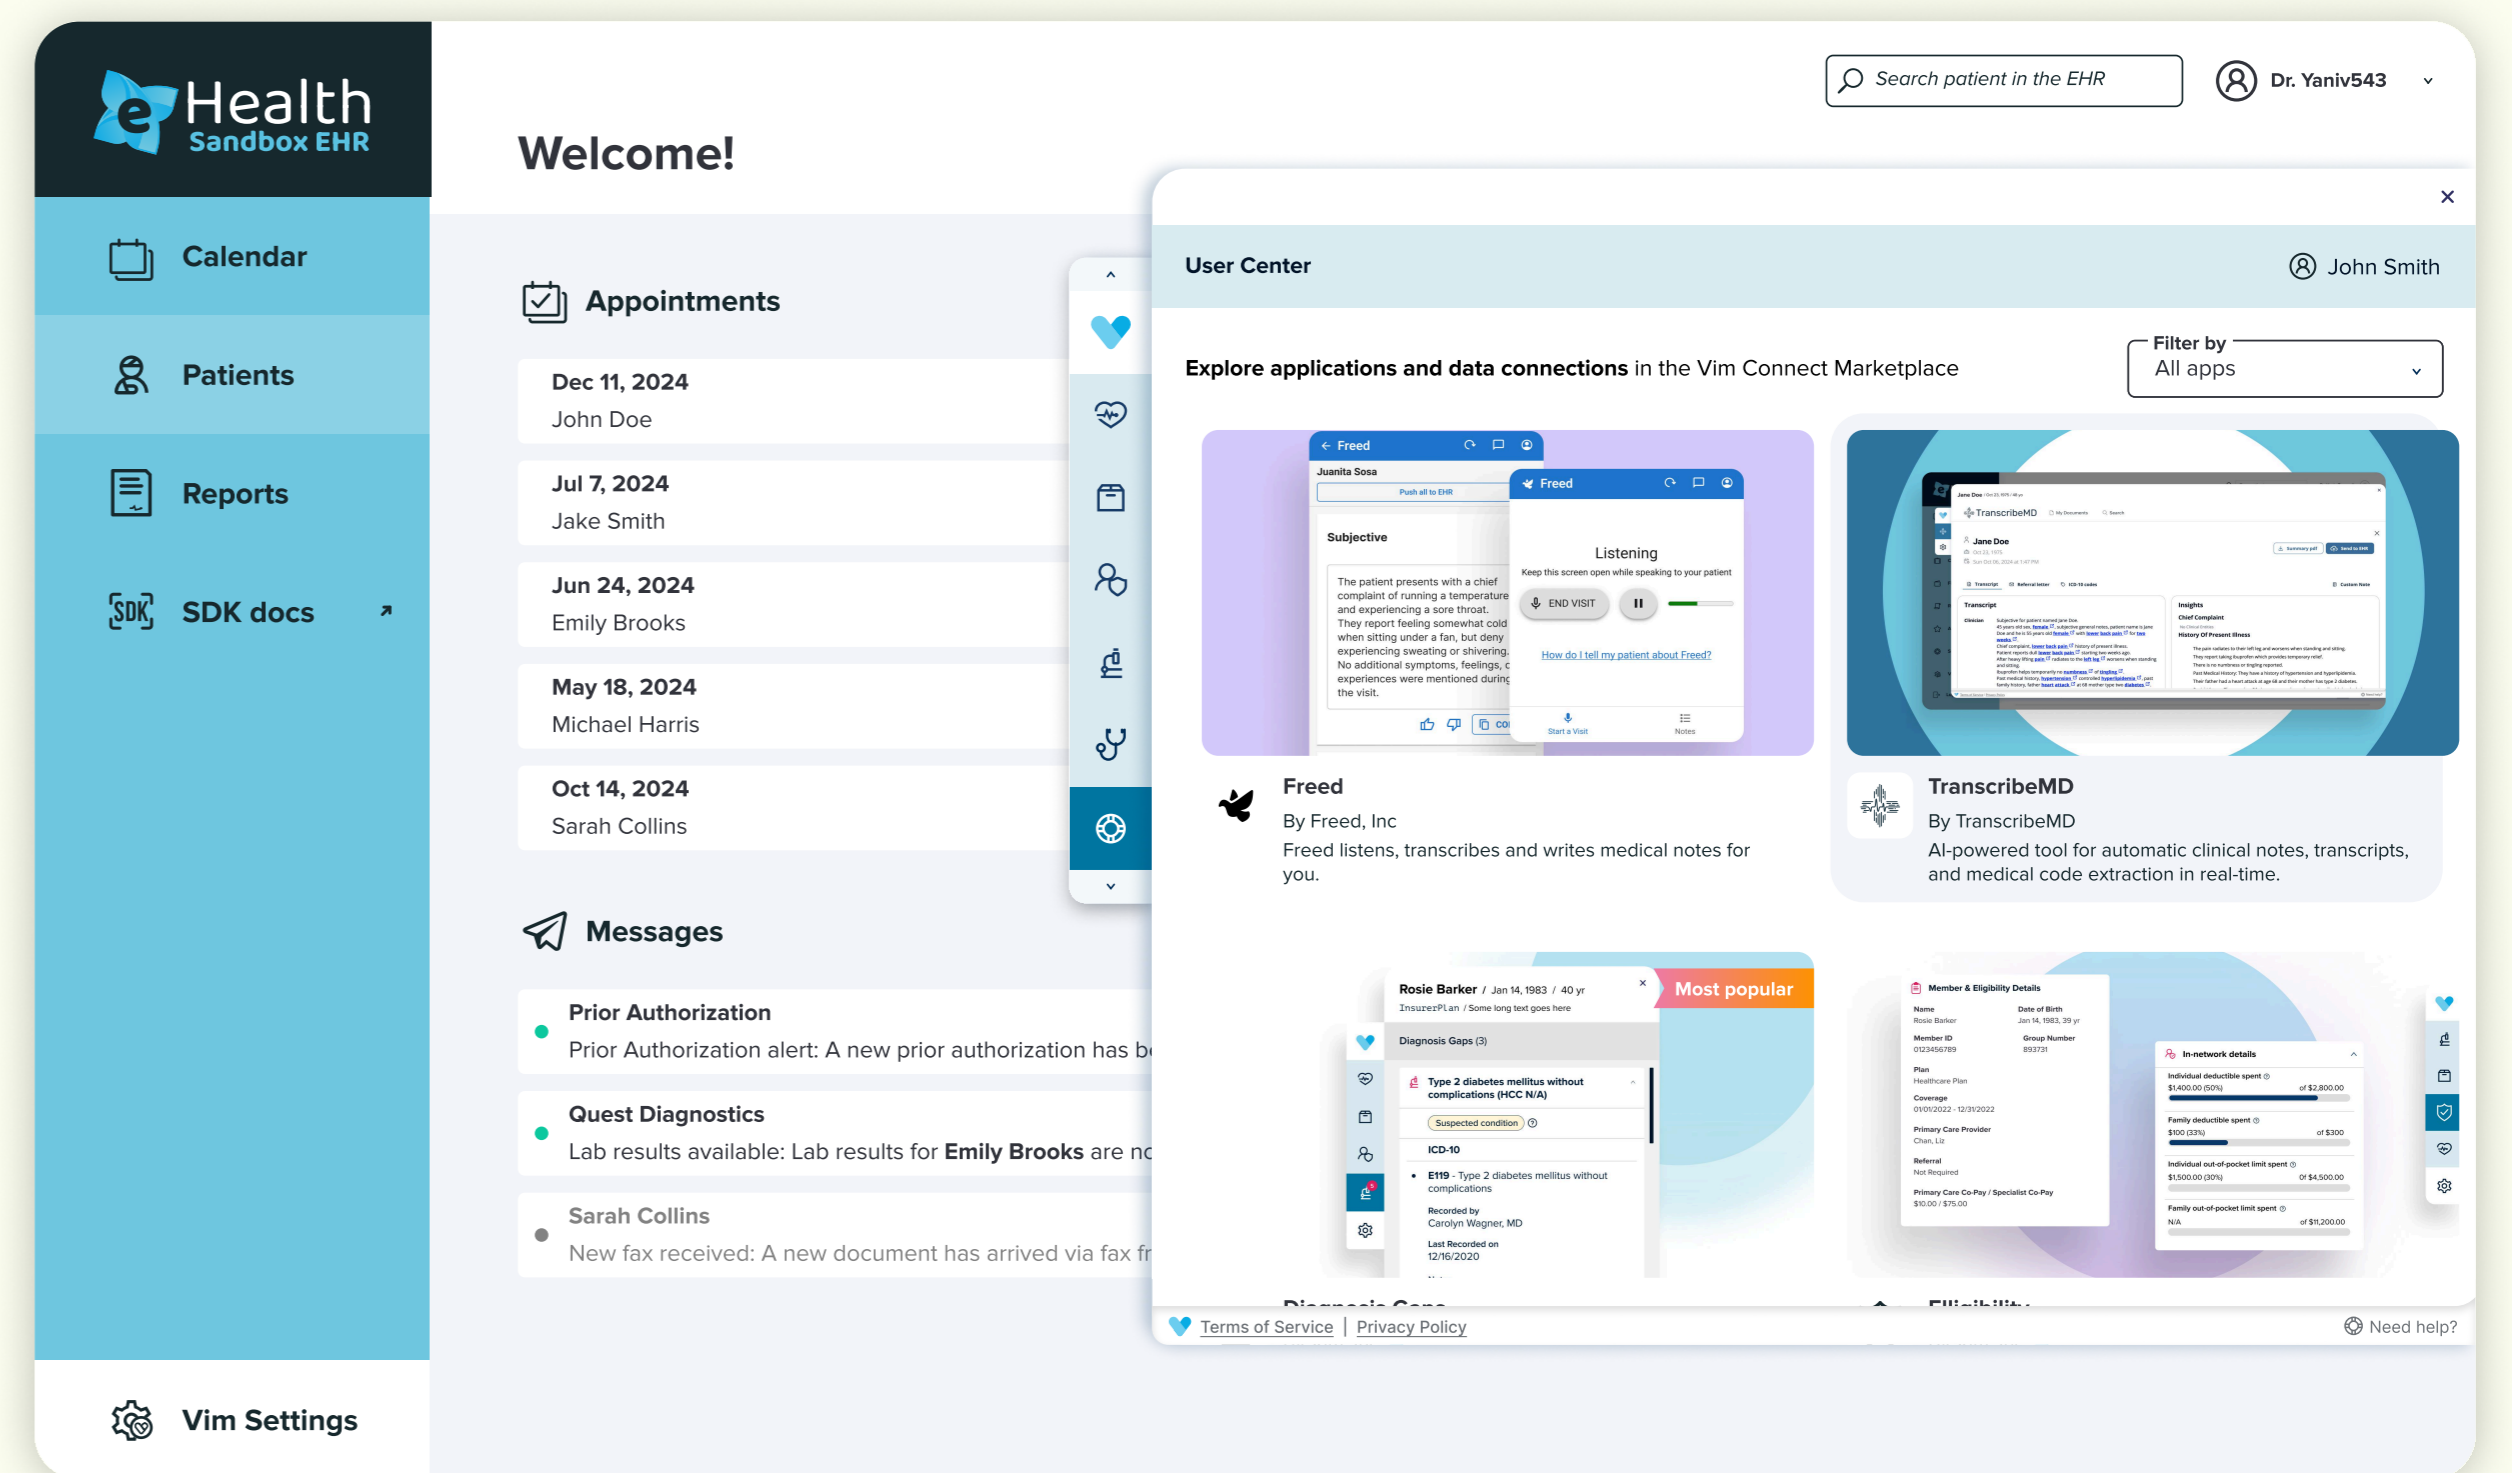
eHealth
Sandbox EHR

Calendar

Patients

Reports

SDK docs

Vim Settings

Search patient in the EHR

Dr. Yaniv543

Welcome!

Appointments

Dec 11, 2024
John Doe

Jul 7, 2024
Jake Smith

Jun 24, 2024
Emily Brooks

May 18, 2024
Michael Harris

Oct 14, 2024
Sarah Collins

Messages

Prior Authorization
Prior Authorization alert: A new prior authorization has b

Quest Diagnostics
Lab results available: Lab results for **Emily Brooks** are nc

Sarah Collins
New fax received: A new document has arrived via fax fr

×

User Center

John Smith

**Explore applications and data connections** in the Vim Connect Marketplace

Filter by
All apps

Freed
Juanita Sosa
Push all to EHR
Subjective
The patient presents with a chief complaint of running a temperature and experiencing a sore throat. They report feeling somewhat cold when sitting under a fan, but deny experiencing sweating or shivering. No additional symptoms, feelings, c experiences were mentioned during the visit.
Freed
Listening
Keep this screen open while speaking to your patient
END VISIT
How do I tell my patient about Freed?
Start a Visit
Notes

Freed
By Freed, Inc
Freed listens, transcribes and writes medical notes for you.

TranscribeMD
Jane Doe

TranscribeMD
By TranscribeMD
AI-powered tool for automatic clinical notes, transcripts, and medical code extraction in real-time.

Rosie Barker / Jan 14, 1983 / 40 yr
InsurerPlan / Some long text goes here
Most popular
Diagnosis Gaps (3)
Type 2 diabetes mellitus without complications (HCC N/A)
Suspected condition
ICD-10
E119 - Type 2 diabetes mellitus without complications
Recorded by
Carolyn Wagner, MD
Last Recorded on
12/16/2020

Member & Eligibility Details
Name
Rosie Barker
Date of Birth
Jan 14, 1983, 39 yr
Member ID
0123456789
Group Number
893731
Plan
Healthcare Plan
Coverage
01/01/2022 - 12/31/2022
Primary Care Provider
Chan, Liz
Referral
Not Required
Primary Care Co-Pay / Specialist Co-Pay
$10.00 / $75.00
In-network details
Individual deductible spent
$1,400.00 (50%) of $2,800.00
Family deductible spent
$100 (33%) of $300
Individual out-of-pocket limit spent
$1,500.00 (30%) of $4,500.00
Family out-of-pocket limit spent
N/A of $11,200.00

Diagnosis Gaps
Eligibility

Terms of Service | Privacy Policy
Need help?